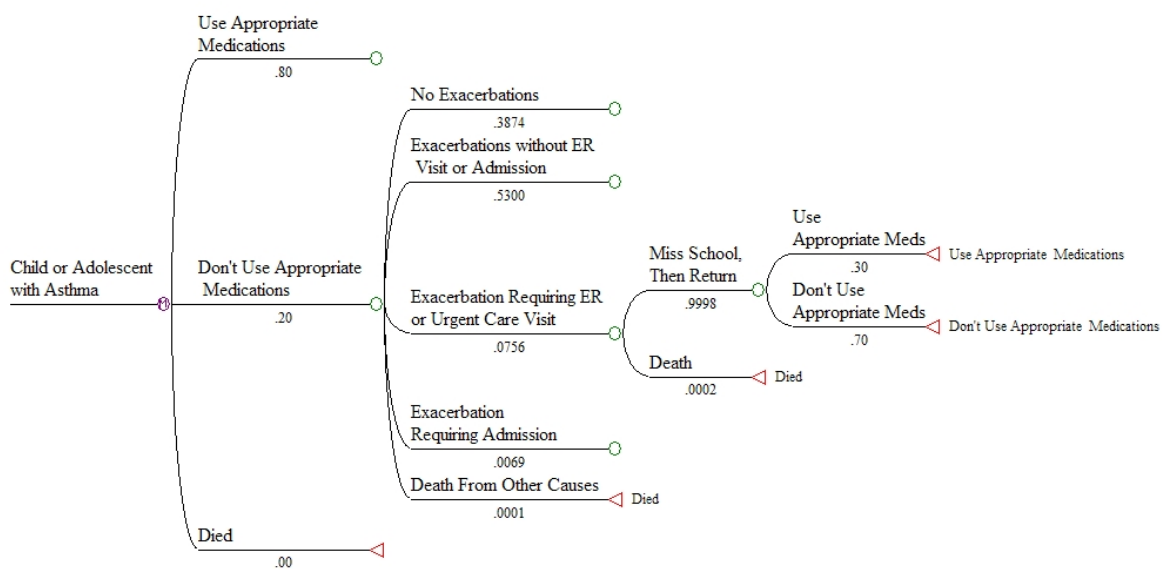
Child or Adolescent with Asthma

Use Appropriate Medications
.80

Don't Use Appropriate Medications
.20

Died
.00

No Exacerbations
.3874

Exacerbations without ER Visit or Admission
.5300

Exacerbation Requiring ER or Urgent Care Visit
.0756

Exacerbation Requiring Admission
.0069

Death From Other Causes
.0001
Died

Miss School, Then Return
.9998

Death
.0002
Died

Use Appropriate Meds
.30
Use Appropriate Medications

Don't Use Appropriate Meds
.70
Don't Use Appropriate Medications